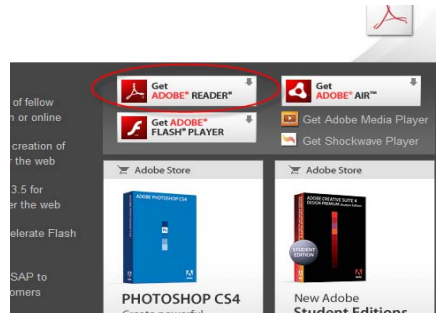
of fellow
n or online

creation of
r the web

3.5 for
r the web

elerate Flash

SAP to
omers

Get
ADOBE® READER®

Get ADOBE®
FLASH® PLAYER

Get
ADOBE® AIR™

Get Adobe Media Player

Get Shockwave Player

Adobe Store

ADOBE PHOTOSHOP CS4

PHOTOSHOP CS4
Create powerful

Adobe Store

ADOBE CREATIVE SUITE 4
DESIGN PREMIUM STUDENT EDITION

STUDENT EDITION

New Adobe
Student Editions